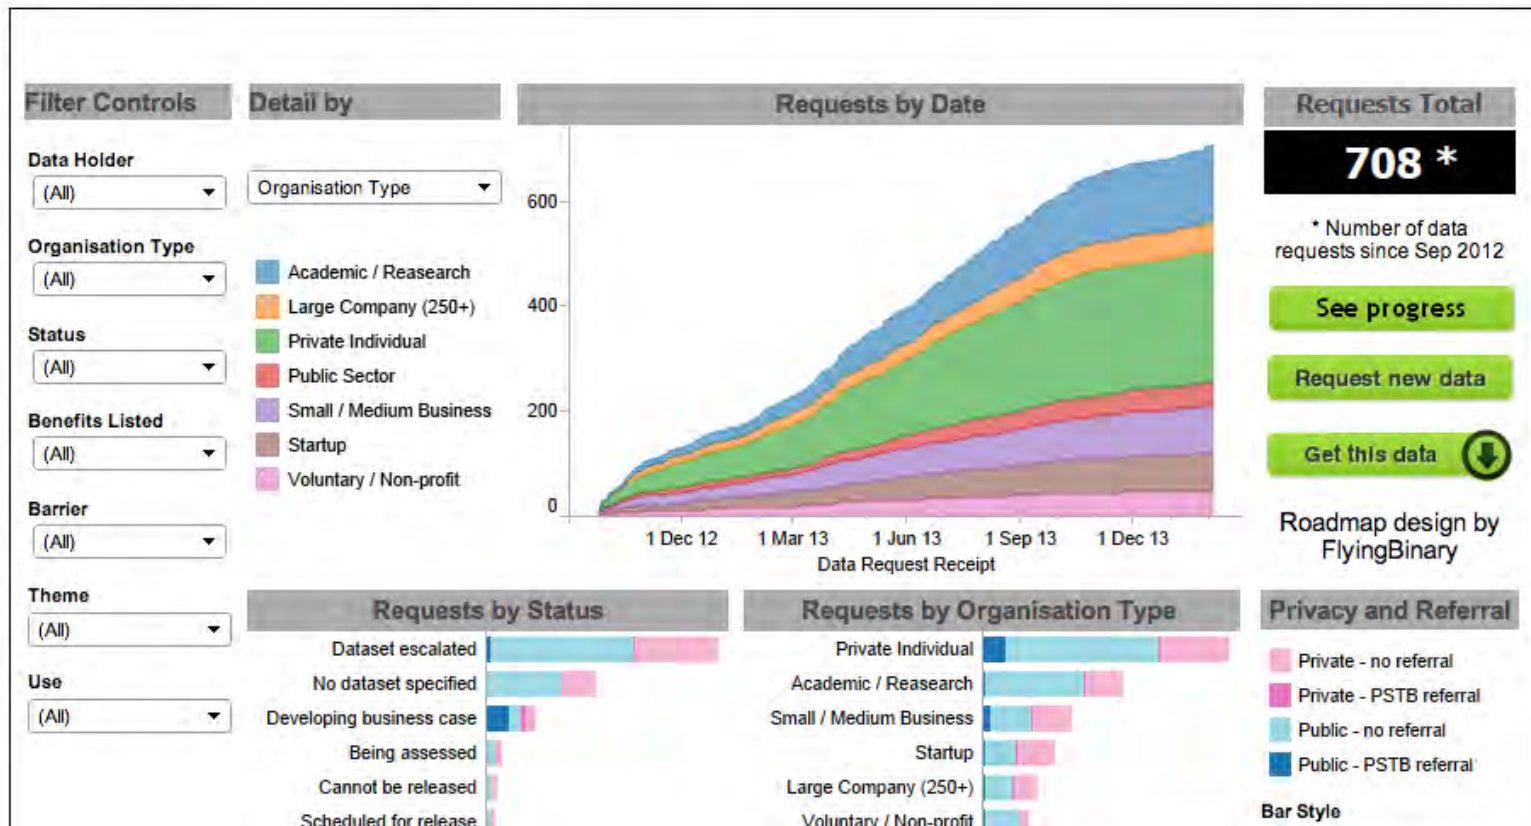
Filter Controls

Data Holder
(All)

Organisation Type
(All)

Status
(All)

Benefits Listed
(All)

Barrier
(All)

Theme
(All)

Use
(All)

Detail by

Organisation Type

Academic / Reasearch
Large Company (250+)
Private Individual
Public Sector
Small / Medium Business
Startup
Voluntary / Non-profit

Requests by Date

600
400
200
0

1 Dec 12
1 Mar 13
1 Jun 13
1 Sep 13
1 Dec 13
Data Request Receipt

Requests Total

708 *

* Number of data requests since Sep 2012

See progress

Request new data

Get this data

Roadmap design by FlyingBinary

Requests by Status

Dataset escalated
No dataset specified
Developing business case
Being assessed
Cannot be released
Scheduled for release

Requests by Organisation Type

Private Individual
Academic / Reasearch
Small / Medium Business
Startup
Large Company (250+)
Voluntary / Non-profit

Privacy and Referral

Private - no referral
Private - PSTB referral
Public - no referral
Public - PSTB referral

Bar Style